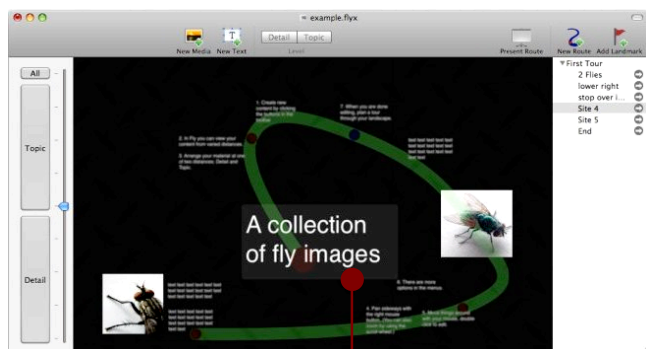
example.flyx

New Media
New Text
Detail
Topic
Level
Present Route
New Route
Add Landmark

All
Topic
Detail

First Tour
2 Flies
lower right
stop over i...
Site 4
Site 5
End

1. Create new content by clicking the buttons in the toolbar.

7. When you are done editing, plan a tour through your landscape.

2. In Fly you can view your content from varied distances.

3. Arrange your material at one of two distances: Detail and Topic.

A collection of fly images

6. There are more options in the menus.

4. Pan sideways with the right mouse button. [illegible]

5. Move things around with your mouse, double click to edit.

text text text text text text text text text text text text text text text text

text text text text text text text text text text text text text text text text

text text text text text text text text text text text text text text text text